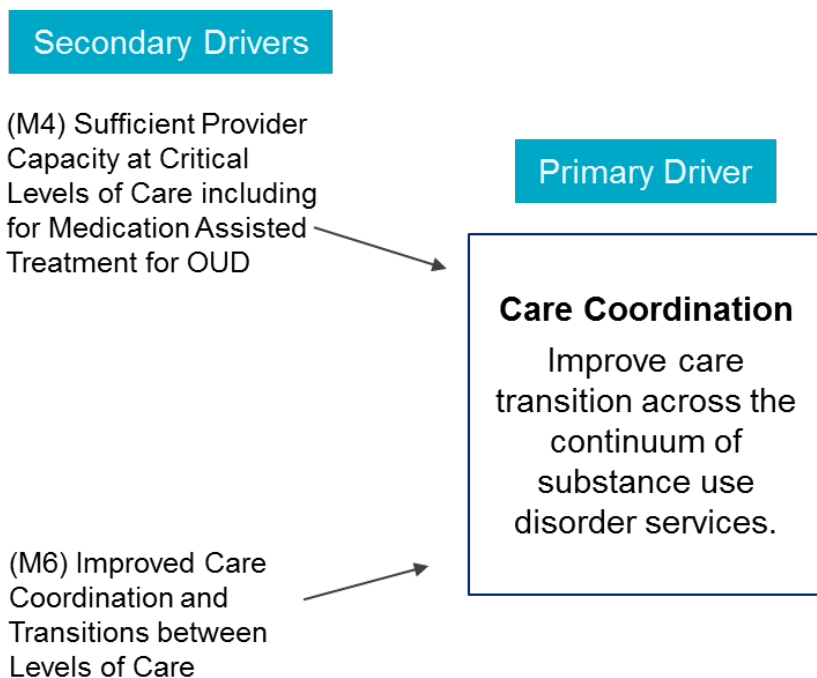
Secondary Drivers

(M4) Sufficient Provider Capacity at Critical Levels of Care including for Medication Assisted Treatment for OUD

Primary Driver

Care Coordination

Improve care transition across the continuum of substance use disorder services.

(M6) Improved Care Coordination and Transitions between Levels of Care